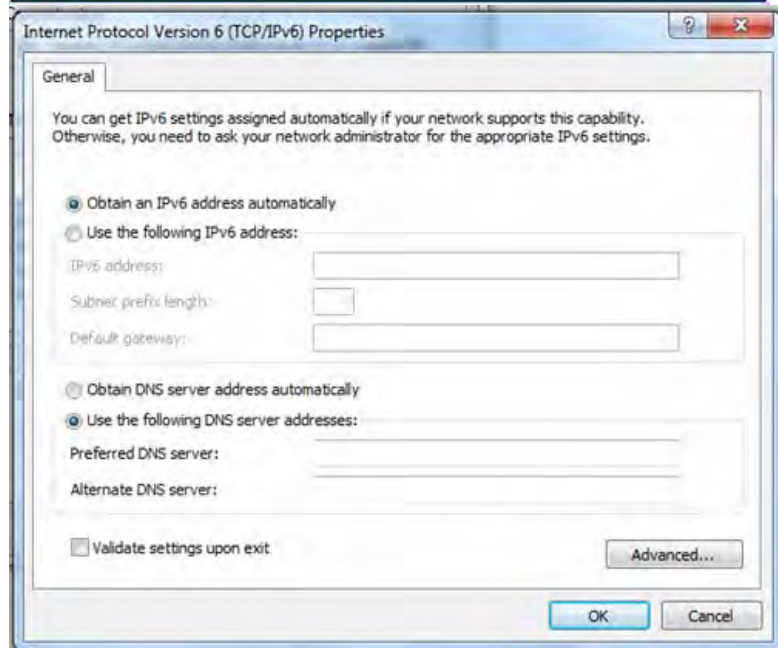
Internet Protocol Version 6 (TCP/IPv6) Properties

?

General

You can get IPv6 settings assigned automatically if your network supports this capability. Otherwise, you need to ask your network administrator for the appropriate IPv6 settings.

Obtain an IPv6 address automatically

Use the following IPv6 address:

IPv6 address:

Subnet prefix length:

Default gateway:

Obtain DNS server address automatically

Use the following DNS server addresses:

Preferred DNS server:

Alternate DNS server:

Validate settings upon exit

Advanced...

OK

Cancel